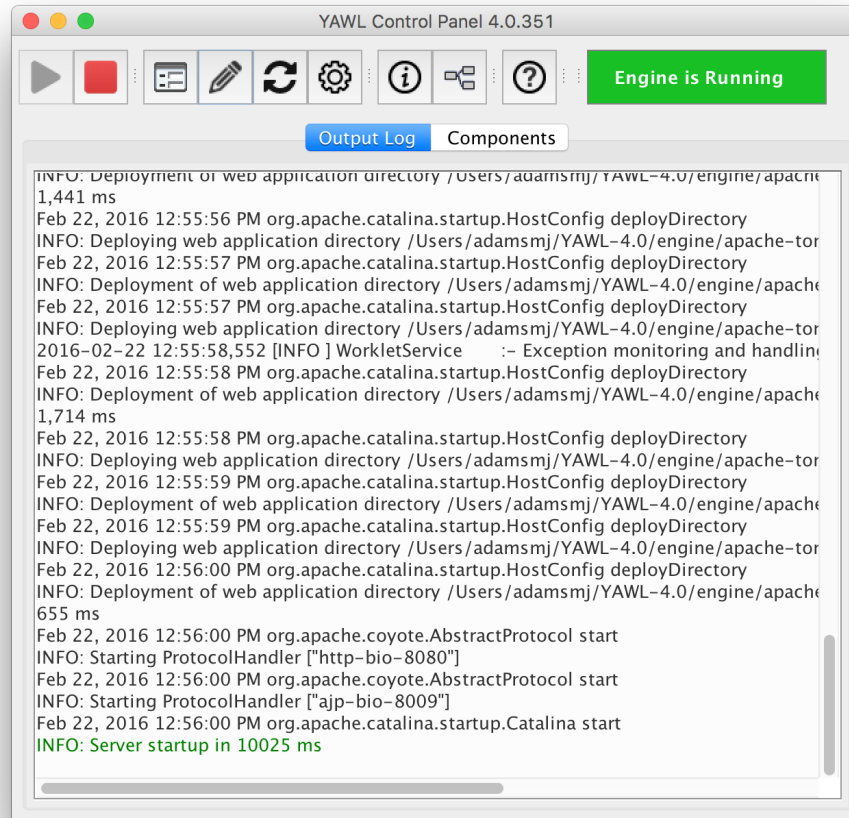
YAWL Control Panel 4.0.351

Engine is Running

Output Log
Components

INFO: Deployment of web application directory /Users/adamsmj/YAWL-4.0/engine/apache
1,441 ms
Feb 22, 2016 12:55:56 PM org.apache.catalina.startup.HostConfig deployDirectory
INFO: Deploying web application directory /Users/adamsmj/YAWL-4.0/engine/apache-tor
Feb 22, 2016 12:55:57 PM org.apache.catalina.startup.HostConfig deployDirectory
INFO: Deployment of web application directory /Users/adamsmj/YAWL-4.0/engine/apache
Feb 22, 2016 12:55:57 PM org.apache.catalina.startup.HostConfig deployDirectory
INFO: Deploying web application directory /Users/adamsmj/YAWL-4.0/engine/apache-tor
2016-02-22 12:55:58,552 [INFO ] WorkletService :- Exception monitoring and handling
Feb 22, 2016 12:55:58 PM org.apache.catalina.startup.HostConfig deployDirectory
INFO: Deployment of web application directory /Users/adamsmj/YAWL-4.0/engine/apache
1,714 ms
Feb 22, 2016 12:55:58 PM org.apache.catalina.startup.HostConfig deployDirectory
INFO: Deploying web application directory /Users/adamsmj/YAWL-4.0/engine/apache-tor
Feb 22, 2016 12:55:59 PM org.apache.catalina.startup.HostConfig deployDirectory
INFO: Deployment of web application directory /Users/adamsmj/YAWL-4.0/engine/apache
Feb 22, 2016 12:55:59 PM org.apache.catalina.startup.HostConfig deployDirectory
INFO: Deploying web application directory /Users/adamsmj/YAWL-4.0/engine/apache-tor
Feb 22, 2016 12:56:00 PM org.apache.catalina.startup.HostConfig deployDirectory
INFO: Deployment of web application directory /Users/adamsmj/YAWL-4.0/engine/apache
655 ms
Feb 22, 2016 12:56:00 PM org.apache.coyote.AbstractProtocol start
INFO: Starting ProtocolHandler ["http-bio-8080"]
Feb 22, 2016 12:56:00 PM org.apache.coyote.AbstractProtocol start
INFO: Starting ProtocolHandler ["ajp-bio-8009"]
Feb 22, 2016 12:56:00 PM org.apache.catalina.startup.Catalina start
INFO: Server startup in 10025 ms